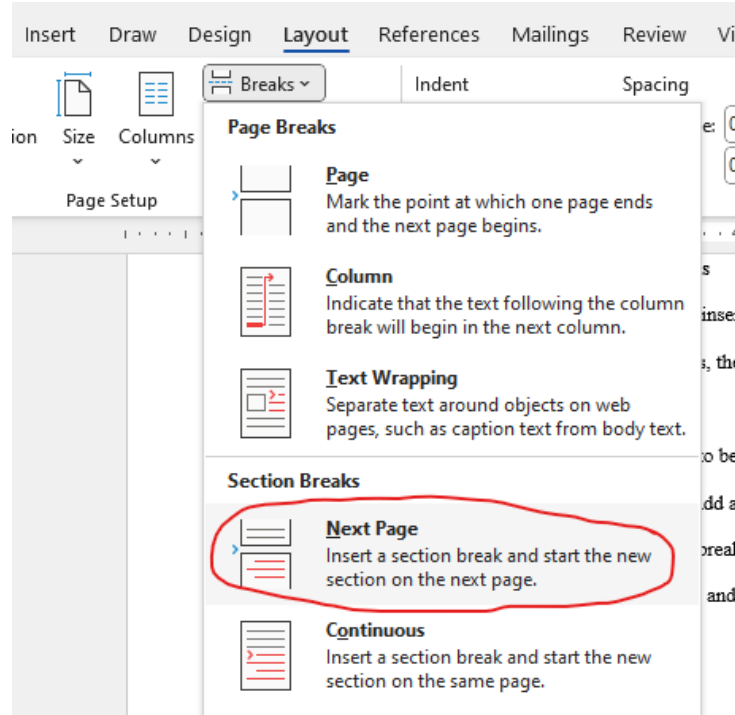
Insert Draw Design Layout References Mailings Review Vi

ion Size Columns Breaks Indent Spacing

Page Setup

Page Breaks

Page
Mark the point at which one page ends and the next page begins.

Column
Indicate that the text following the column break will begin in the next column.

Text Wrapping
Separate text around objects on web pages, such as caption text from body text.

Section Breaks

Next Page
Insert a section break and start the new section on the next page.

Continuous
Insert a section break and start the new section on the same page.